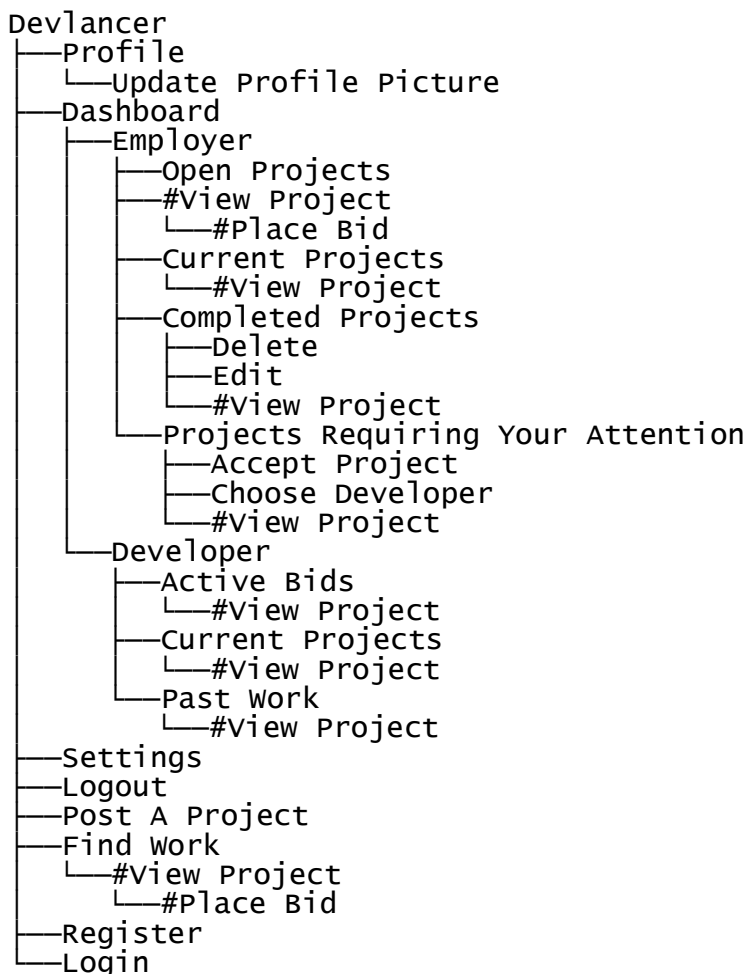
Devlancer
├──Profile
│  └──Update Profile Picture
├──Dashboard
│  ├──Employer
│  │  ├──Open Projects
│  │  ├──#View Project
│  │  │  └──#Place Bid
│  │  ├──Current Projects
│  │  │  └──#View Project
│  │  ├──Completed Projects
│  │  │  ├──Delete
│  │  │  ├──Edit
│  │  │  └──#View Project
│  │  └──Projects Requiring Your Attention
│  │     ├──Accept Project
│  │     ├──Choose Developer
│  │     └──#View Project
│  └──Developer
│     ├──Active Bids
│     │  └──#View Project
│     ├──Current Projects
│     │  └──#View Project
│     └──Past Work
│        └──#View Project
├──Settings
├──Logout
├──Post A Project
├──Find Work
│  └──#View Project
│     └──#Place Bid
├──Register
└──Login